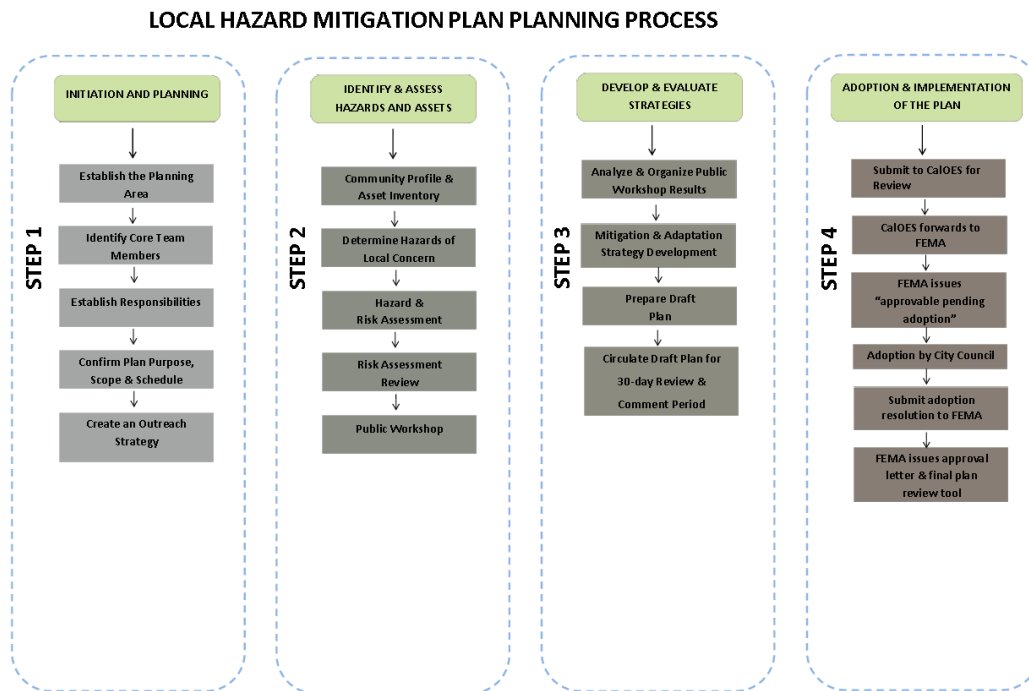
LOCAL HAZARD MITIGATION PLAN PLANNING PROCESS

STEP 1

INITIATION AND PLANNING

Establish the Planning Area

Identify Core Team Members

Establish Responsibilities

Confirm Plan Purpose, Scope & Schedule

Create an Outreach Strategy

STEP 2

IDENTIFY & ASSESS HAZARDS AND ASSETS

Community Profile & Asset Inventory

Determine Hazards of Local Concern

Hazard & Risk Assessment

Risk Assessment Review

Public Workshop

STEP 3

DEVELOP & EVALUATE STRATEGIES

Analyze & Organize Public Workshop Results

Mitigation & Adaptation Strategy Development

Prepare Draft Plan

Circulate Draft Plan for 30-day Review & Comment Period

STEP 4

ADOPTION & IMPLEMENTATION OF THE PLAN

Submit to CalOES for Review

CalOES forwards to FEMA

FEMA issues "approvable pending adoption"

Adoption by City Council

Submit adoption resolution to FEMA

FEMA issues approval letter & final plan review tool